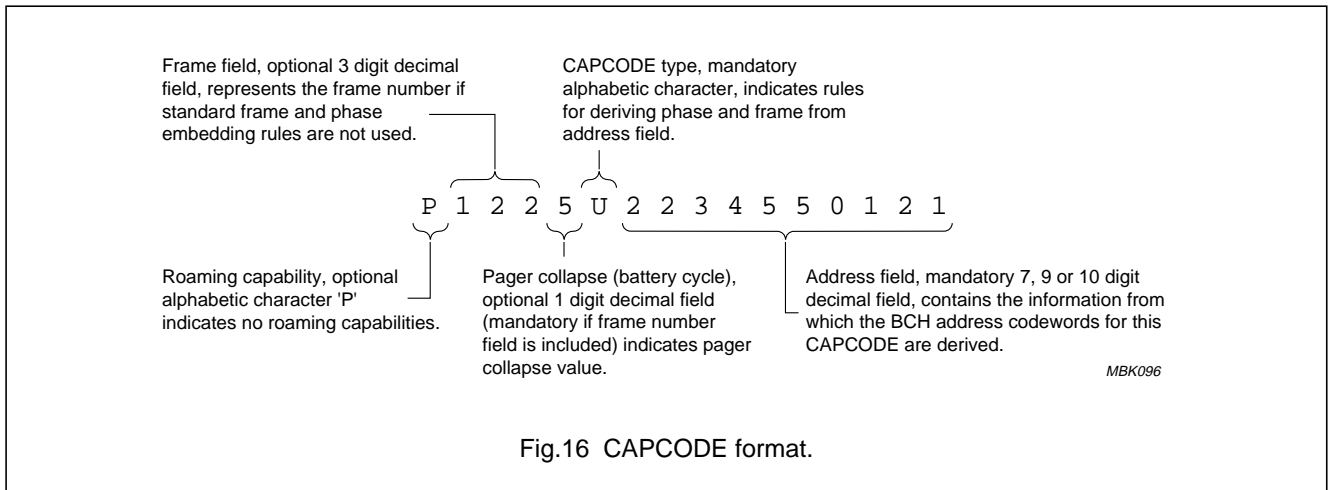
Frame field, optional 3 digit decimal field, represents the frame number if standard frame and phase embedding rules are not used.

CAPCODE type, mandatory alphabetic character, indicates rules for deriving phase and frame from address field.

P 1 2 2 5 U 2 2 3 4 5 5 0 1 2 1

Roaming capability, optional alphabetic character 'P' indicates no roaming capabilities.

Pager collapse (battery cycle), optional 1 digit decimal field (mandatory if frame number field is included) indicates pager collapse value.

Address field, mandatory 7, 9 or 10 digit decimal field, contains the information from which the BCH address codewords for this CAPCODE are derived.

MBK096

Fig.16 CAPCODE format.